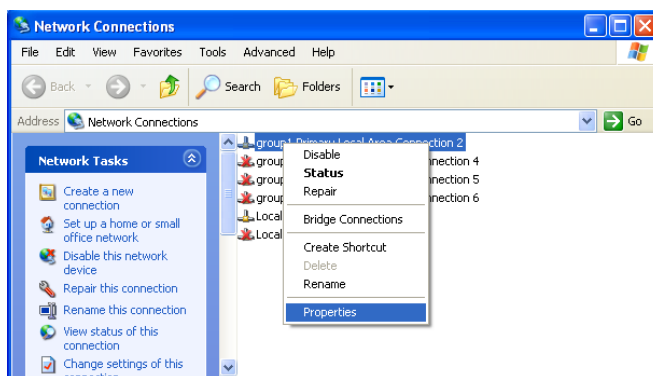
Network Connections

File Edit View Favorites Tools Advanced Help

Back Search Folders

Address Network Connections Go

Network Tasks

Create a new connection

Set up a home or small office network

Disable this network device

Repair this connection

Rename this connection

View status of this connection

Change settings of this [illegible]

group1 Primary Local Area Connection 2
group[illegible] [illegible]nnection 4
group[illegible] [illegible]nnection 5
group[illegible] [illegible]nnection 6
Local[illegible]
Local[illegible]

Disable
Status
Repair
Bridge Connections
Create Shortcut
Delete
Rename
Properties